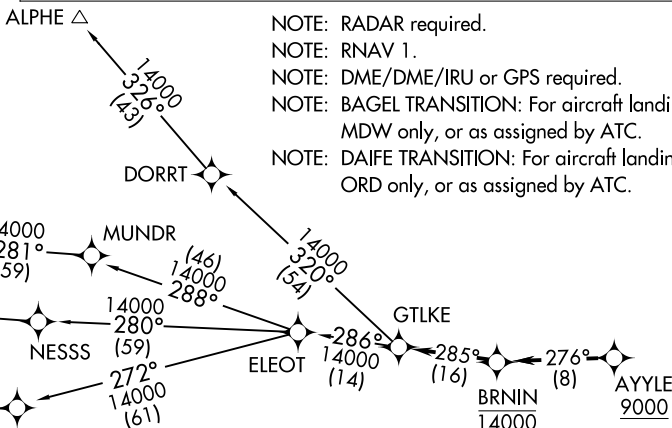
ALPHE

NOTE: RADAR required.
NOTE: RNAV 1.
NOTE: DME/DME/IRU or GPS required.
NOTE: BAGEL TRANSITION: For aircraft landi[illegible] MDW only, or as assigned by ATC.
NOTE: DAIFE TRANSITION: For aircraft landin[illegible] ORD only, or as assigned by ATC.

14000
326°
(43)

DORRT

14000
320°
(54)

4000
281°
59)

MUNDR

(46)
14000
288°

14000
280°
(59)

NESSS

272°
14000
(61)

ELEOT

286°
14000
(14)

GTLKE

285°
(16)

BRNIN
14000

276°
(8)

AYYLE
9000